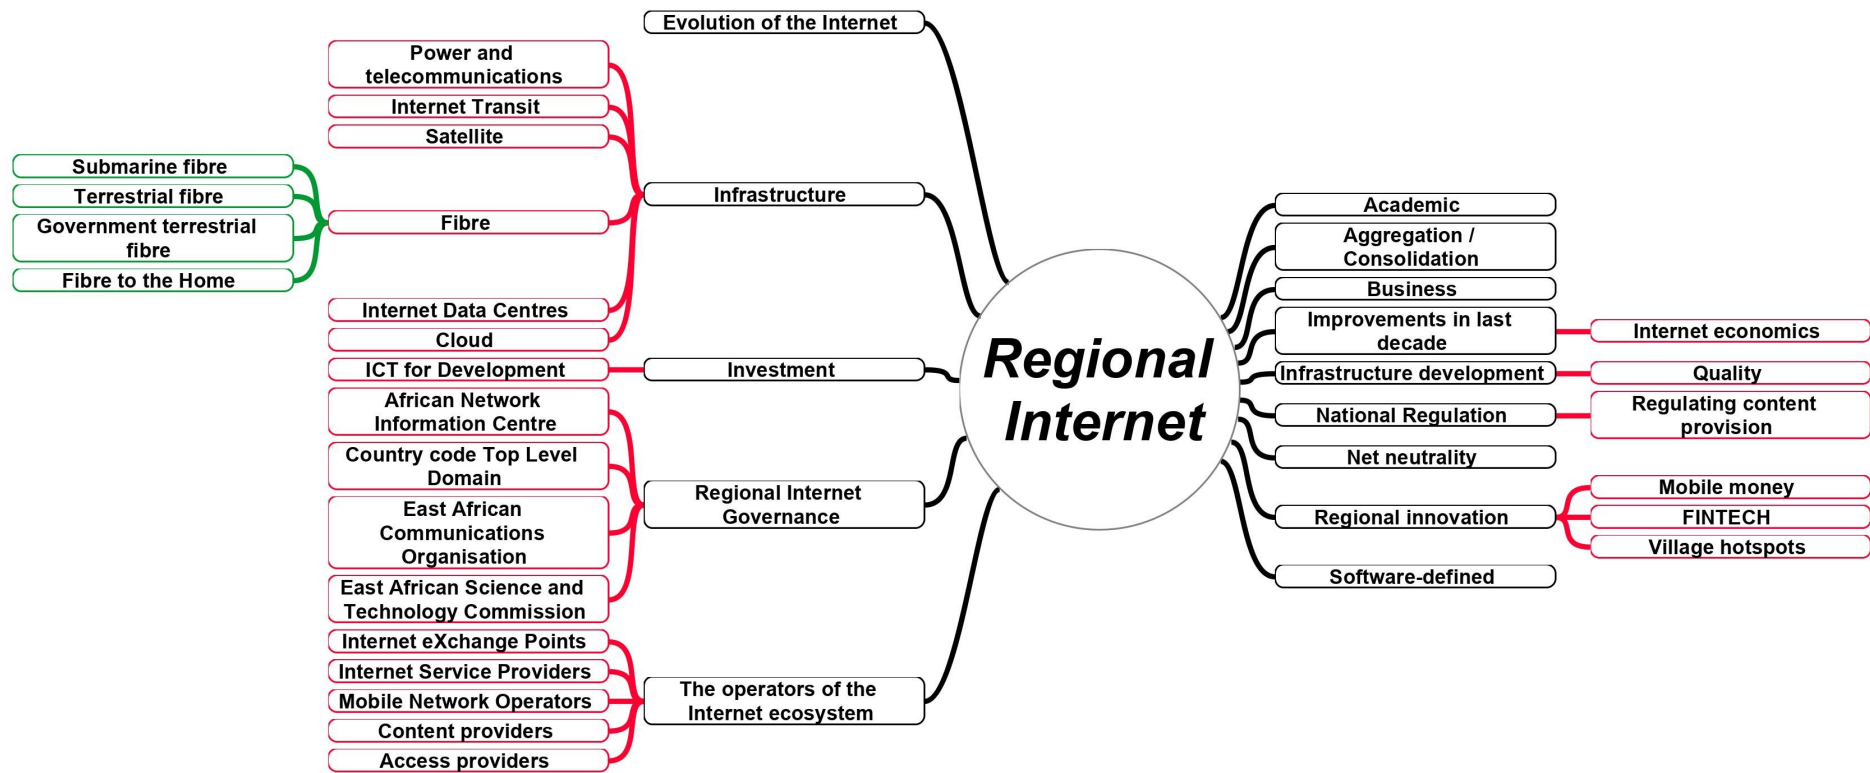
Regional Internet

Evolution of the Internet

Infrastructure
Power and telecommunications
Internet Transit
Satellite
Fibre
Submarine fibre
Terrestrial fibre
Government terrestrial fibre
Fibre to the Home
Internet Data Centres
Cloud

Investment
ICT for Development

Regional Internet Governance
African Network Information Centre
Country code Top Level Domain
East African Communications Organisation
East African Science and Technology Commission

The operators of the Internet ecosystem
Internet eXchange Points
Internet Service Providers
Mobile Network Operators
Content providers
Access providers

Academic
Aggregation / Consolidation
Business
Improvements in last decade
Internet economics
Infrastructure development
Quality
National Regulation
Regulating content provision
Net neutrality
Regional innovation
Mobile money
FINTECH
Village hotspots
Software-defined